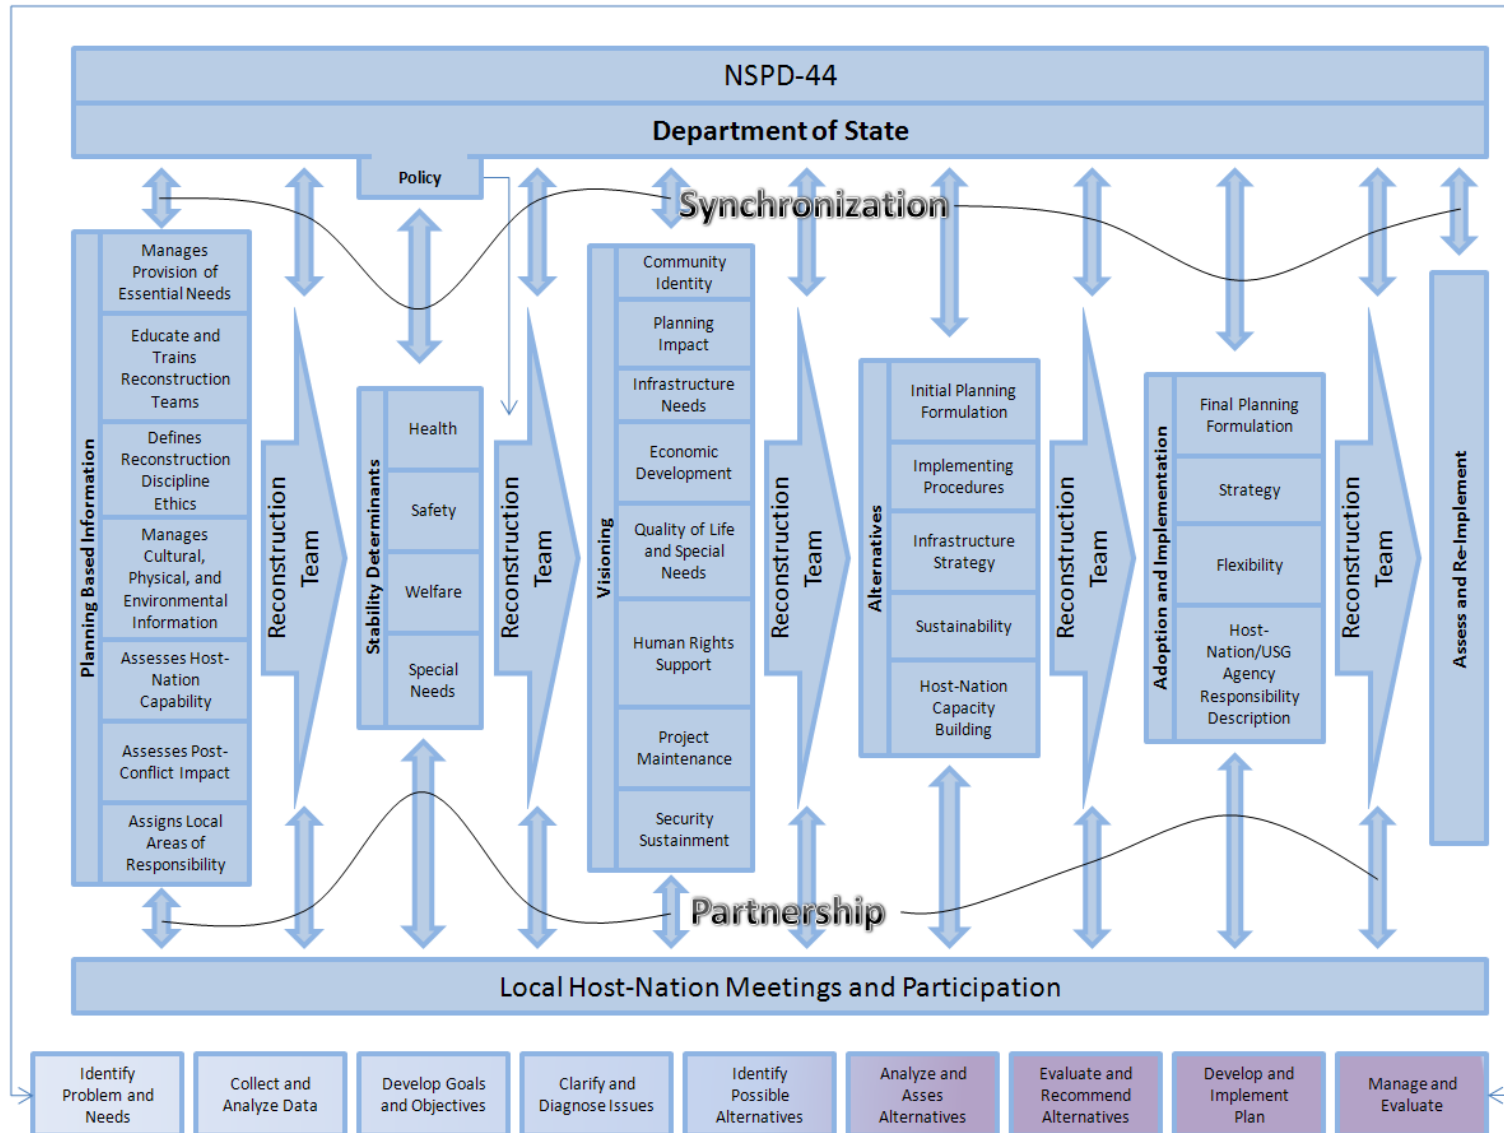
NSPD-44

Department of State

Policy

Synchronization

Planning Based Information

Manages Provision of Essential Needs

Educate and Trains Reconstruction Teams

Defines Reconstruction Discipline Ethics

Manages Cultural, Physical, and Environmental Information

Assesses Host-Nation Capability

Assesses Post-Conflict Impact

Assigns Local Areas of Responsibility

Reconstruction Team

Stability Determinants

Health

Safety

Welfare

Special Needs

Reconstruction Team

Visioning

Community Identity

Planning Impact

Infrastructure Needs

Economic Development

Quality of Life and Special Needs

Human Rights Support

Project Maintenance

Security Sustainment

Reconstruction Team

Alternatives

Initial Planning Formulation

Implementing Procedures

Infrastructure Strategy

Sustainability

Host-Nation Capacity Building

Reconstruction Team

Adoption and Implementation

Final Planning Formulation

Strategy

Flexibility

Host-Nation/USG Agency Responsibility Description

Reconstruction Team

Assess and Re-Implement

Partnership

Local Host-Nation Meetings and Participation

Identify Problem and Needs

Collect and Analyze Data

Develop Goals and Objectives

Clarify and Diagnose Issues

Identify Possible Alternatives

Analyze and Asses Alternatives

Evaluate and Recommend Alternatives

Develop and Implement Plan

Manage and Evaluate